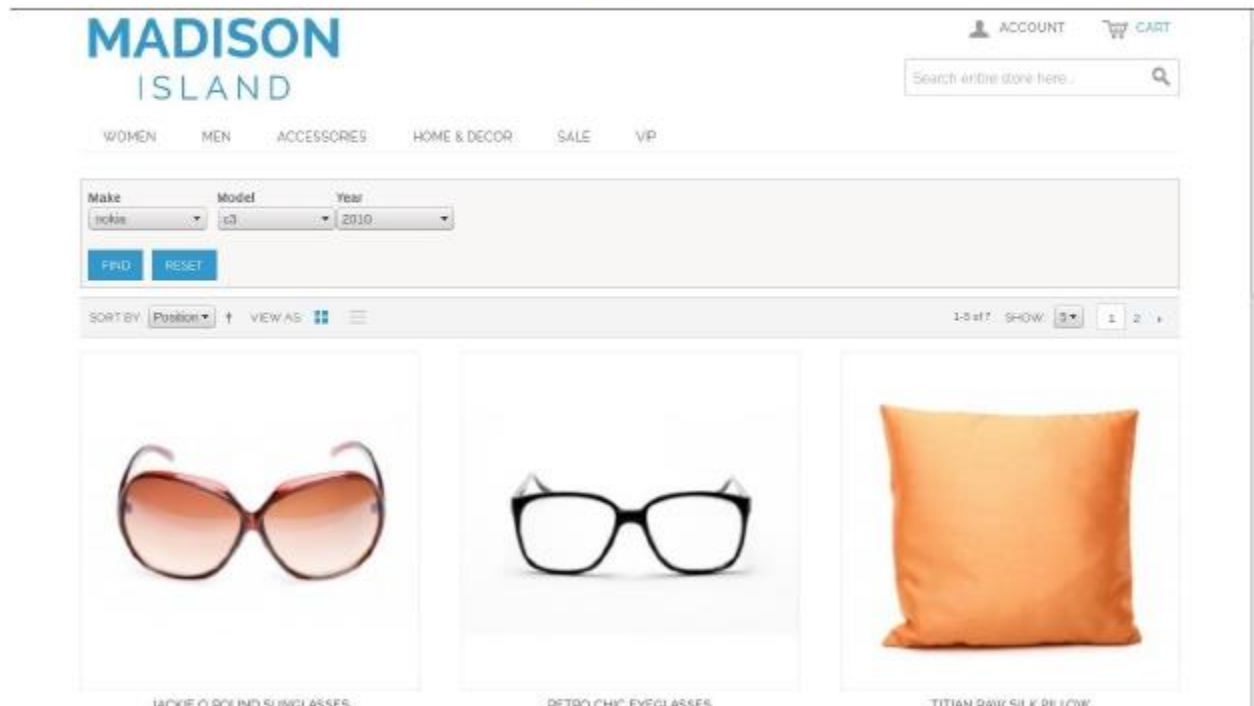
MADISON
ISLAND

ACCOUNT CART

Search entire store here...

WOMEN MEN ACCESSORIES HOME & DECOR SALE VIP

Make
nokia

Model
c3

Year
2010

FIND RESET

SORT BY Position VIEW AS

1-5 of 7 SHOW 5 1 2

JACKIE O ROUND SUNGLASSES

RETRO CHIC EYEGLASSES

TITIAN RAW SILK PILLOW